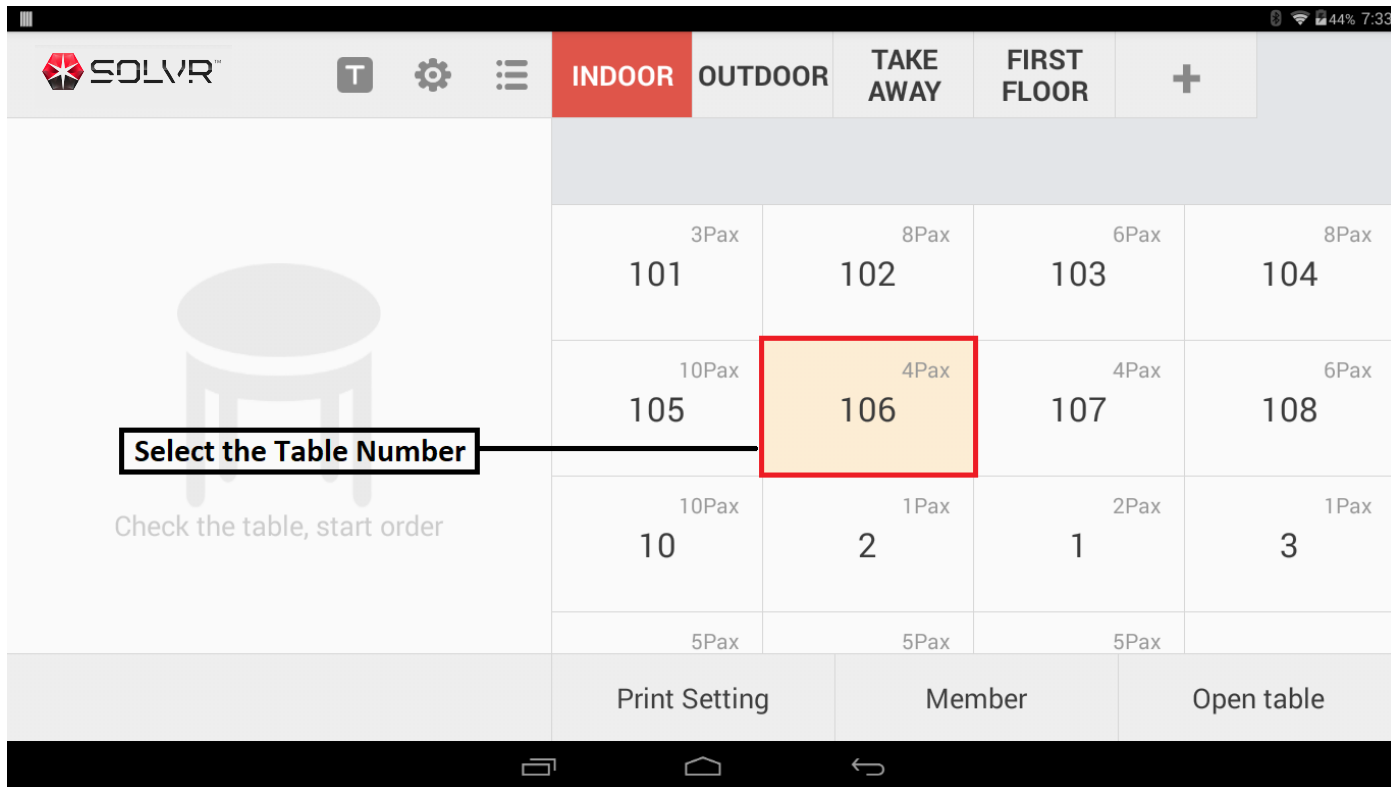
44% 7:33

SOLVR™ T

INDOOR OUTDOOR TAKE AWAY FIRST FLOOR +

| 3Pax 101 | 8Pax 102 | 6Pax 103 | 8Pax 104 |
|---|---|---|---|
| 10Pax 105 | 4Pax 106 | 4Pax 107 | 6Pax 108 |
| 10Pax 10 | 1Pax 2 | 2Pax 1 | 1Pax 3 |
| 5Pax | 5Pax | 5Pax | |

Select the Table Number

Check the table, start order

Print Setting Member Open table